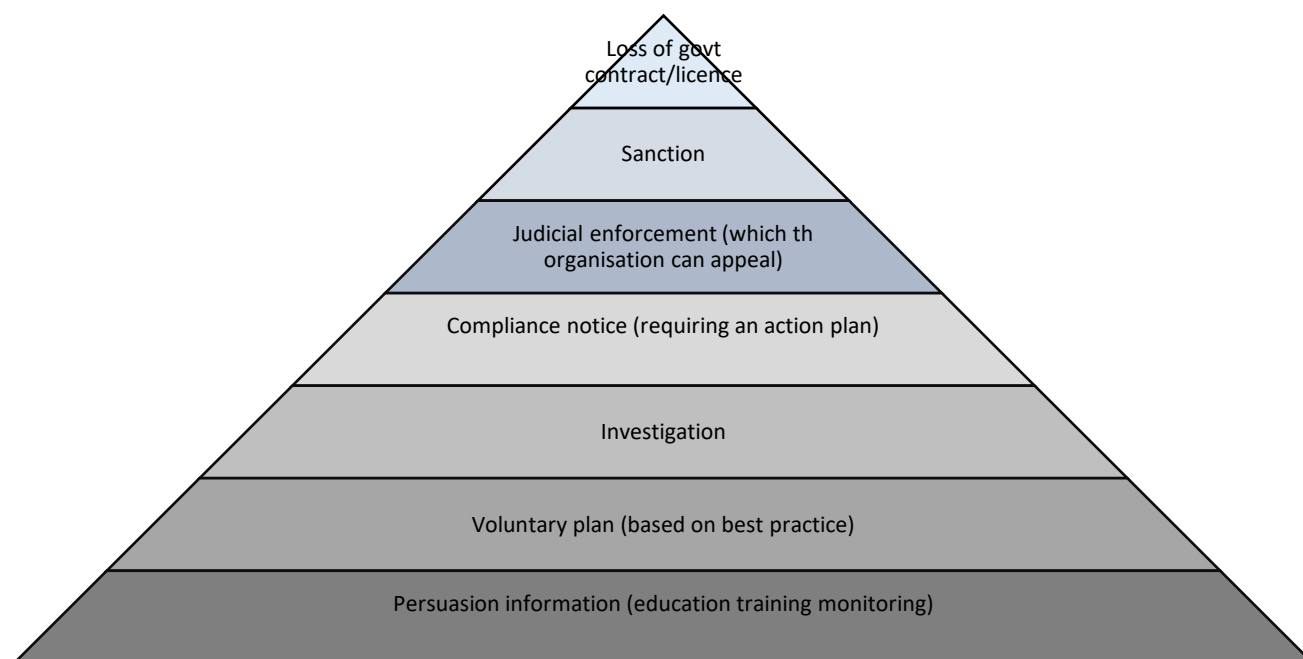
Loss of govt contract/licence

Sanction

Judicial enforcement (which th organisation can appeal)

Compliance notice (requiring an action plan)

Investigation

Voluntary plan (based on best practice)

Persuasion information (education training monitoring)